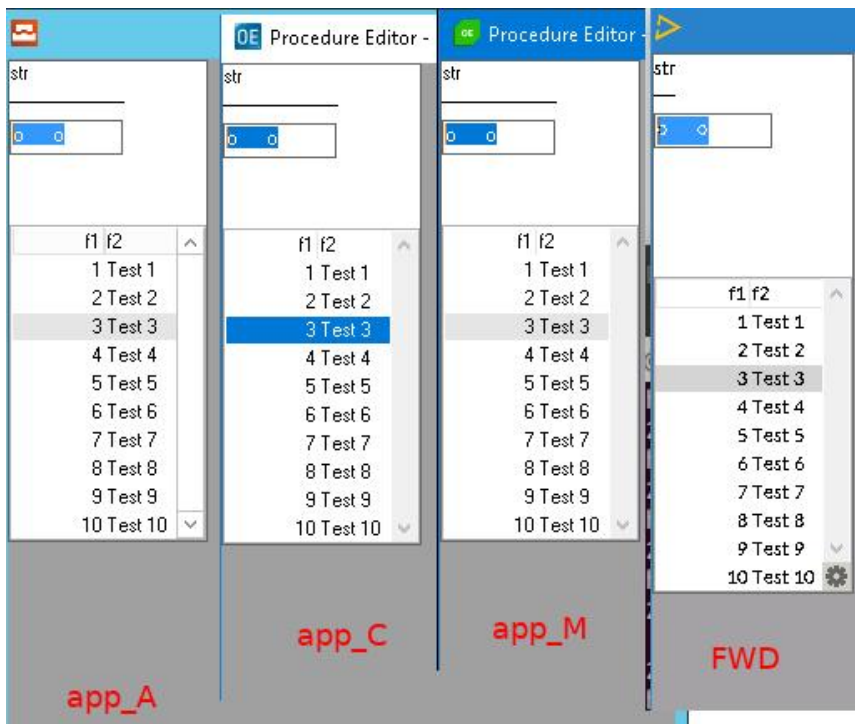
str

o o

| f1 | f2 |
|---|---|
| 1 | Test 1 |
| 2 | Test 2 |
| 3 | Test 3 |
| 4 | Test 4 |
| 5 | Test 5 |
| 6 | Test 6 |
| 7 | Test 7 |
| 8 | Test 8 |
| 9 | Test 9 |
| 10 | Test 10 |

app_A

OE Procedure Editor -

str

o o

| f1 | f2 |
|---|---|
| 1 | Test 1 |
| 2 | Test 2 |
| 3 | Test 3 |
| 4 | Test 4 |
| 5 | Test 5 |
| 6 | Test 6 |
| 7 | Test 7 |
| 8 | Test 8 |
| 9 | Test 9 |
| 10 | Test 10 |

app_C

OE Procedure Editor -

str

o o

| f1 | f2 |
|---|---|
| 1 | Test 1 |
| 2 | Test 2 |
| 3 | Test 3 |
| 4 | Test 4 |
| 5 | Test 5 |
| 6 | Test 6 |
| 7 | Test 7 |
| 8 | Test 8 |
| 9 | Test 9 |
| 10 | Test 10 |

app_M

str

o o

| f1 | f2 |
|---|---|
| 1 | Test 1 |
| 2 | Test 2 |
| 3 | Test 3 |
| 4 | Test 4 |
| 5 | Test 5 |
| 6 | Test 6 |
| 7 | Test 7 |
| 8 | Test 8 |
| 9 | Test 9 |
| 10 | Test 10 |

FWD